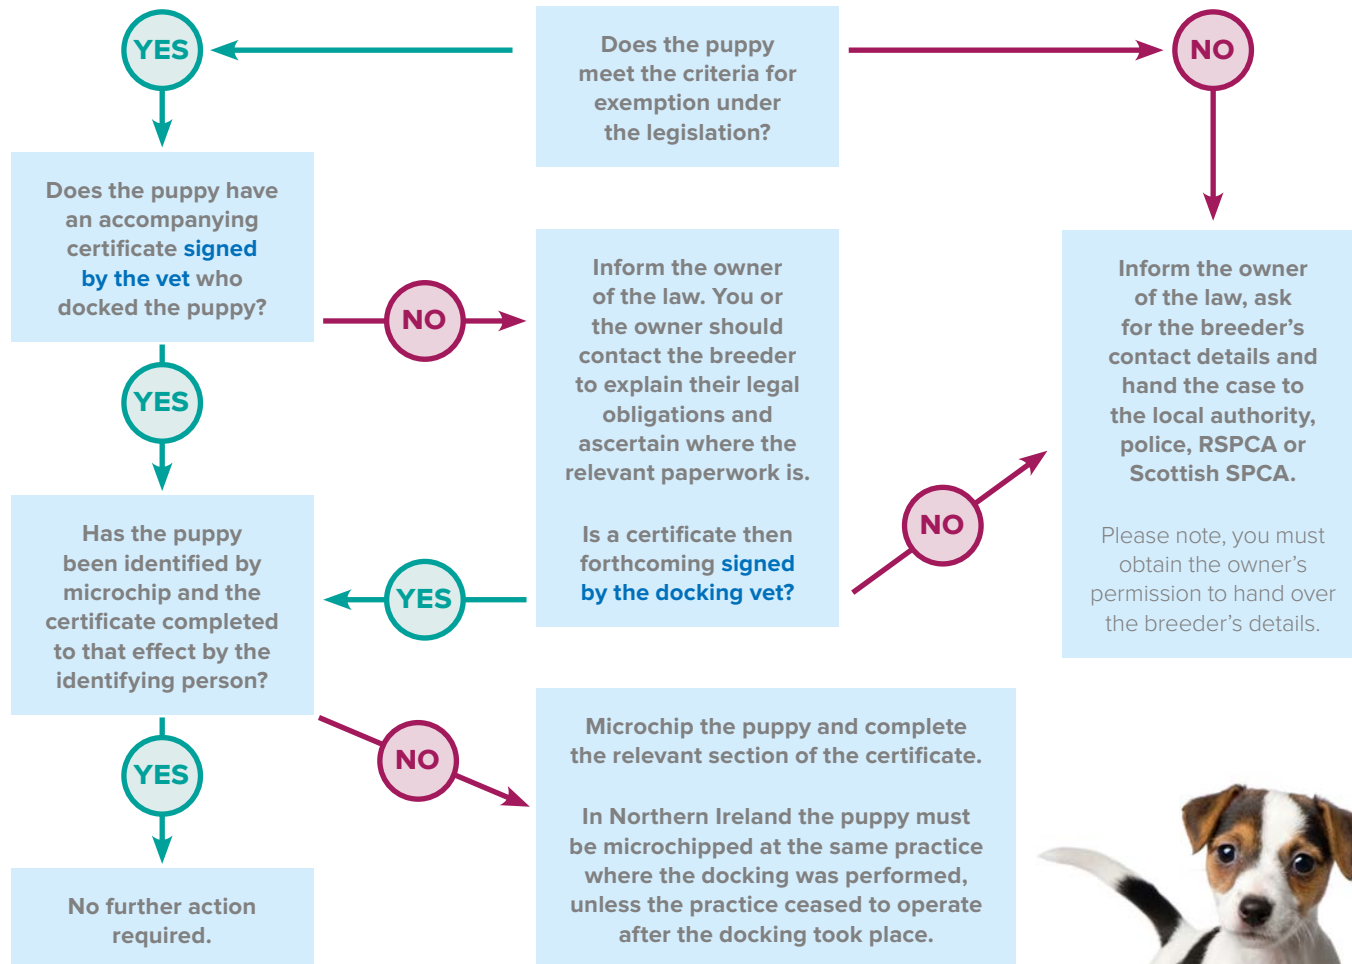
YES

Does the puppy meet the criteria for exemption under the legislation?

NO

Does the puppy have an accompanying certificate signed by the vet who docked the puppy?

NO

Inform the owner of the law. You or the owner should contact the breeder to explain their legal obligations and ascertain where the relevant paperwork is.

Is a certificate then forthcoming signed by the docking vet?

Inform the owner of the law, ask for the breeder's contact details and hand the case to the local authority, police, RSPCA or Scottish SPCA.

Please note, you must obtain the owner's permission to hand over the breeder's details.

YES

NO

Has the puppy been identified by microchip and the certificate completed to that effect by the identifying person?

YES

YES

NO

Microchip the puppy and complete the relevant section of the certificate.

In Northern Ireland the puppy must be microchipped at the same practice where the docking was performed, unless the practice ceased to operate after the docking took place.

No further action required.